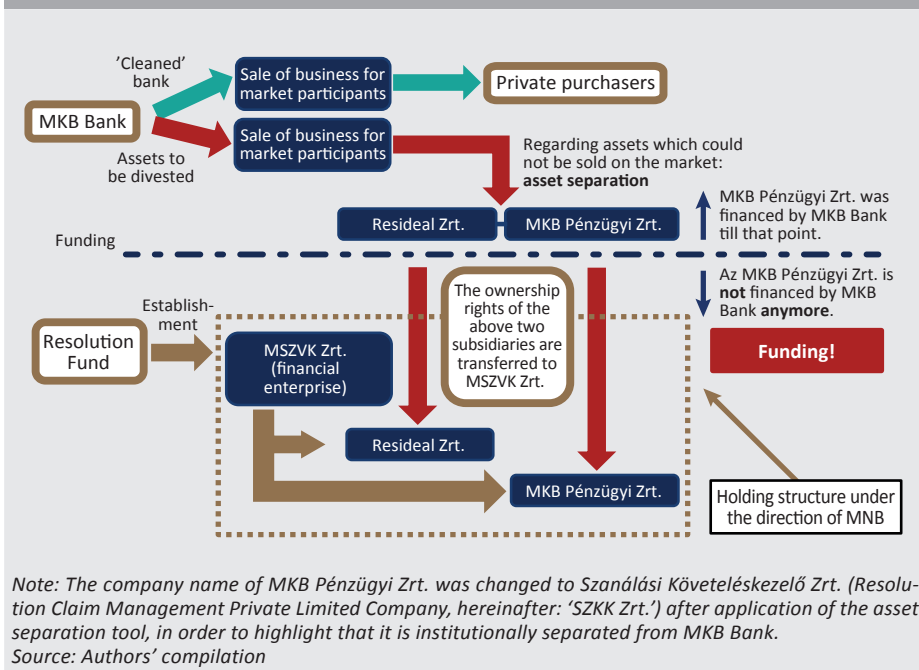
'Cleaned' bank

Sale of business for market participants

Private purchasers

MKB Bank

Sale of business for market participants

Assets to be divested

Regarding assets which could not be sold on the market: **asset separation**

Resideal Zrt.

MKB Pénzügyi Zrt.

MKB Pénzügyi Zrt. was financed by MKB Bank till that point.

Funding

Az MKB Pénzügyi Zrt. is **not** financed by MKB Bank **anymore**.

Establishment

Resolution Fund

MSZVK Zrt. (financial enterprise)

The ownership rights of the above two subsidiaries are transferred to MSZVK Zrt.

Funding!

Resideal Zrt.

MKB Pénzügyi Zrt.

Holding structure under the direction of MNB

Note: The company name of MKB Pénzügyi Zrt. was changed to Szanálási Követeléskezelő Zrt. (Resolution Claim Management Private Limited Company, hereinafter: 'SZKK Zrt.') after application of the asset separation tool, in order to highlight that it is institutionally separated from MKB Bank.
Source: Authors' compilation